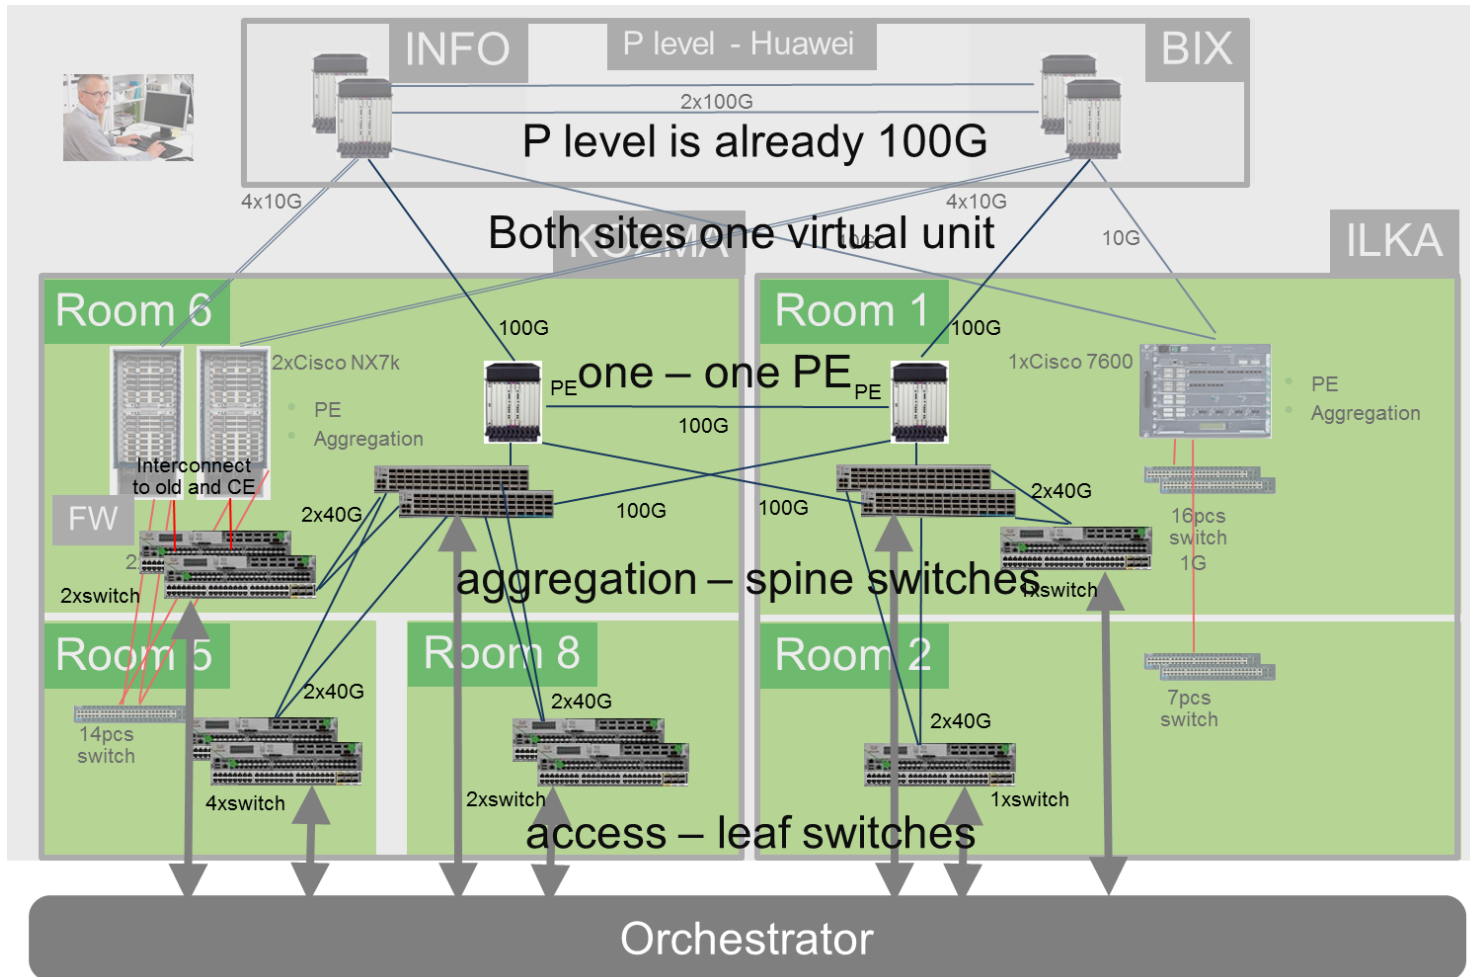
INFO

P level - Huawei

BIX

2x100G

P level is already 100G

4x10G

4x10G

Both sites one virtual unit

KOZMA

10G

ILKA

Room 6

100G

Room 1

100G

2xCisco NX7k

PE

Aggregation

PE one – one PE PE

1xCisco 7600

PE

Aggregation

100G

Interconnect to old and CE

FW

2x40G

100G

100G

2x40G

16pcs switch 1G

2

2xswitch

aggregation – spine switches

1xswitch

Room 5

Room 8

Room 2

2x40G

2x40G

2x40G

7pcs switch

14pcs switch

4xswitch

2xswitch

1xswitch

access – leaf switches

Orchestrator